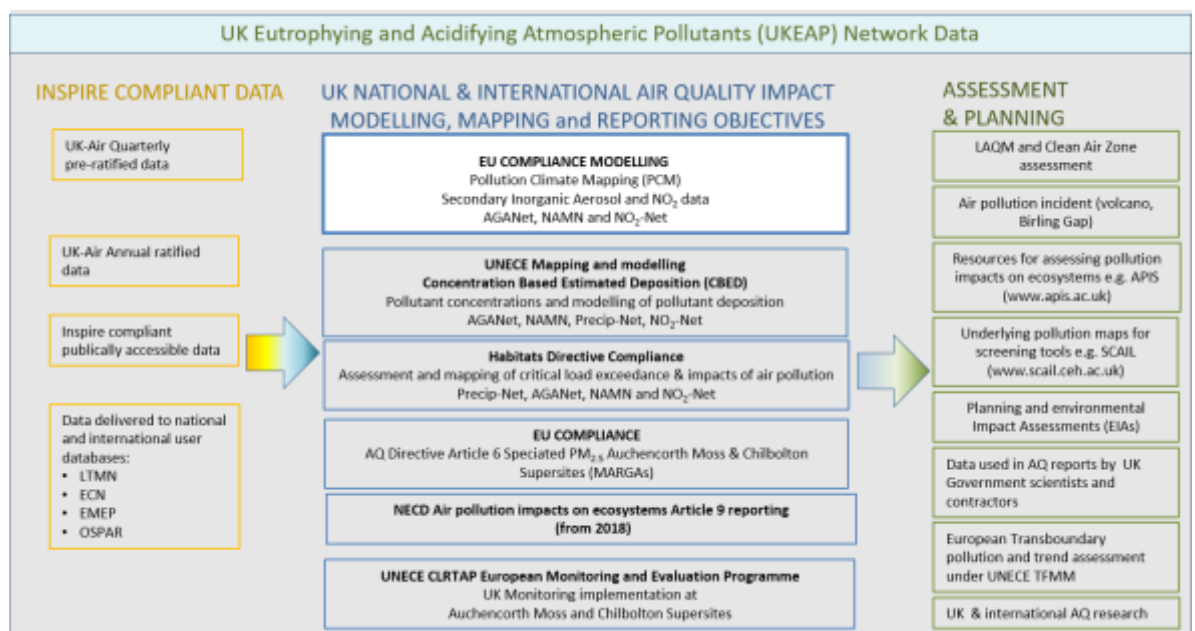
UK Eutrophying and Acidifying Atmospheric Pollutants (UKEAP) Network Data

INSPIRE COMPLIANT DATA

UK-Air Quarterly pre-ratified data

UK-Air Annual ratified data

Inspire compliant publically accessible data

Data delivered to national and international user databases:
- LTMN
- ECN
- EMEP
- OSPAR

UK NATIONAL & INTERNATIONAL AIR QUALITY IMPACT MODELLING, MAPPING and REPORTING OBJECTIVES

EU COMPLIANCE MODELLING
Pollution Climate Mapping (PCM)
Secondary Inorganic Aerosol and $NO_2$ data
AGANet, NAMN and $NO_2$-Net

UNECE Mapping and modelling
Concentration Based Estimated Deposition (CBED)
Pollutant concentrations and modelling of pollutant deposition
AGANet, NAMN, Precip-Net, $NO_2$-Net

Habitats Directive Compliance
Assessment and mapping of critical load exceedance & impacts of air pollution
Precip-Net, AGANet, NAMN and $NO_2$-Net

EU COMPLIANCE
AQ Directive Article 6 Speciated $PM_{2.5}$ Auchencorth Moss & Chilbolton Supersites (MARGAs)

NECD Air pollution impacts on ecosystems Article 9 reporting (from 2018)

UNECE CLRTAP European Monitoring and Evaluation Programme
UK Monitoring implementation at
Auchencorth Moss and Chilbolton Supersites

ASSESSMENT & PLANNING

LAQM and Clean Air Zone assessment

Air pollution incident (volcano, Birling Gap)

Resources for assessing pollution impacts on ecosystems e.g. APIS (www.apis.ac.uk)

Underlying pollution maps for screening tools e.g. SCAIL (www.scail.ceh.ac.uk)

Planning and environmental Impact Assessments (EIAs)

Data used in AQ reports by UK Government scientists and contractors

European Transboundary pollution and trend assessment under UNECE TFMM

UK & international AQ research